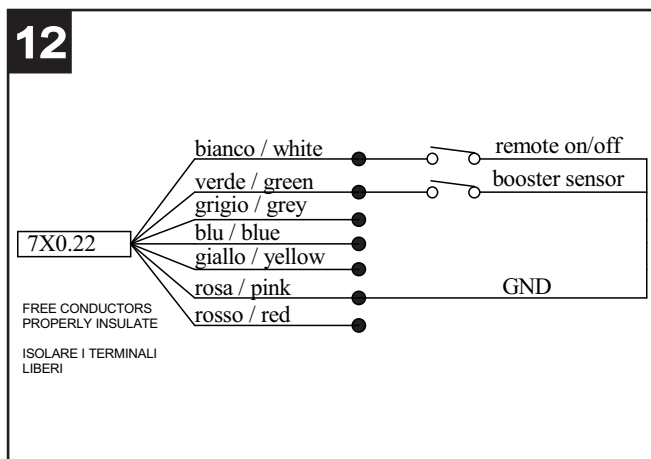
12

7X0.22

bianco / white
verde / green
grigio / grey
blu / blue
giallo / yellow
rosa / pink
rosso / red

remote on/off
booster sensor
GND

FREE CONDUCTORS PROPERLY INSULATE

ISOLARE I TERMINALI LIBERI